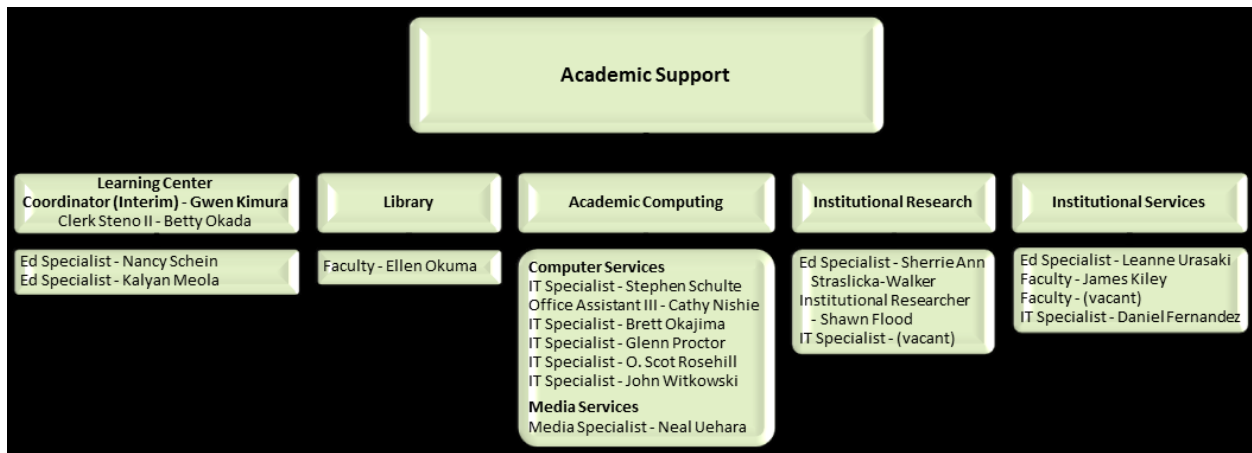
Academic Support

Learning Center
Coordinator (Interim) - Gwen Kimura
Clerk Steno II - Betty Okada

Ed Specialist - Nancy Schein
Ed Specialist - Kalyan Meola

Library

Faculty - Ellen Okuma

Academic Computing

Computer Services
IT Specialist - Stephen Schulte
Office Assistant III - Cathy Nishie
IT Specialist - Brett Okajima
IT Specialist - Glenn Proctor
IT Specialist - O. Scot Rosehill
IT Specialist - John Witkowski

Media Services
Media Specialist - Neal Uehara

Institutional Research

Ed Specialist - Sherrie Ann Straslicka-Walker
Institutional Researcher - Shawn Flood
IT Specialist - (vacant)

Institutional Services

Ed Specialist - Leanne Urasaki
Faculty - James Kiley
Faculty - (vacant)
IT Specialist - Daniel Fernandez